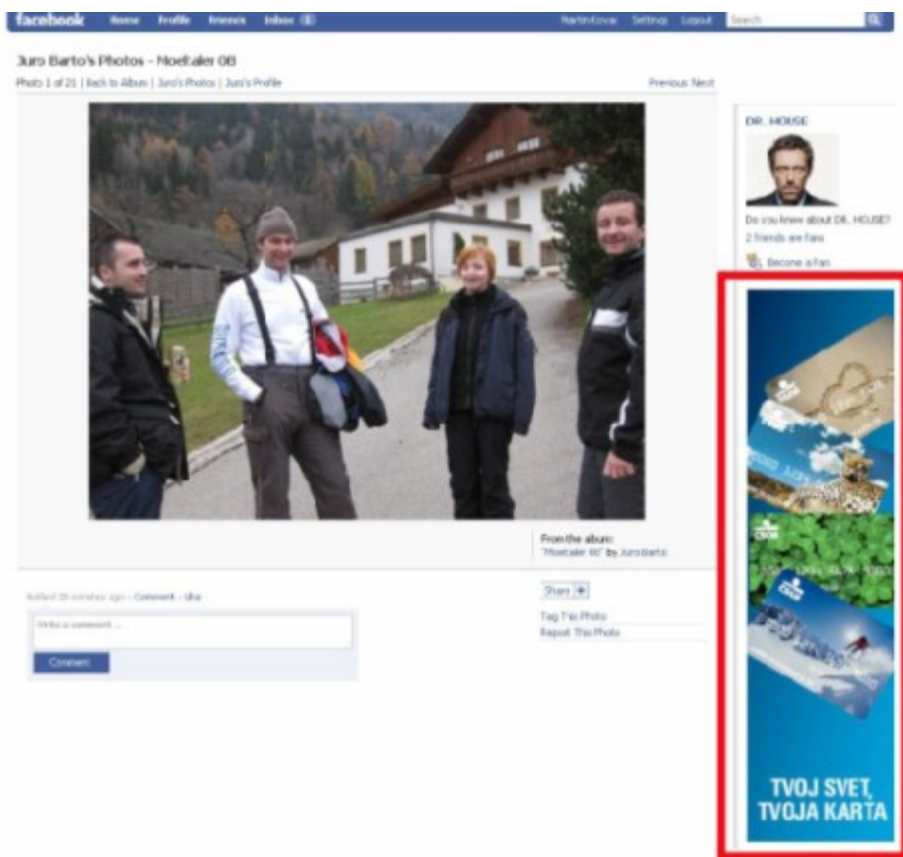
facebook Home Profile Friends Inbox

Martin Kovac Settings Logout Search

Juro Barto's Photos - Moeltaler 08

Photo 1 of 21 | Back to Album | Juro's Photos | Juro's Profile

Previous Next

DR. HOUSE

Do you know about DR. HOUSE?

2 friends are fans

Become a Fan

From the album:
"Moeltaler 08" by Juro Barto

Added 20 minutes ago · Comment · Like

Write a comment...

Comment

Share

Tag This Photo

Report This Photo

TVOJ SVET,
TVOJA KARTA